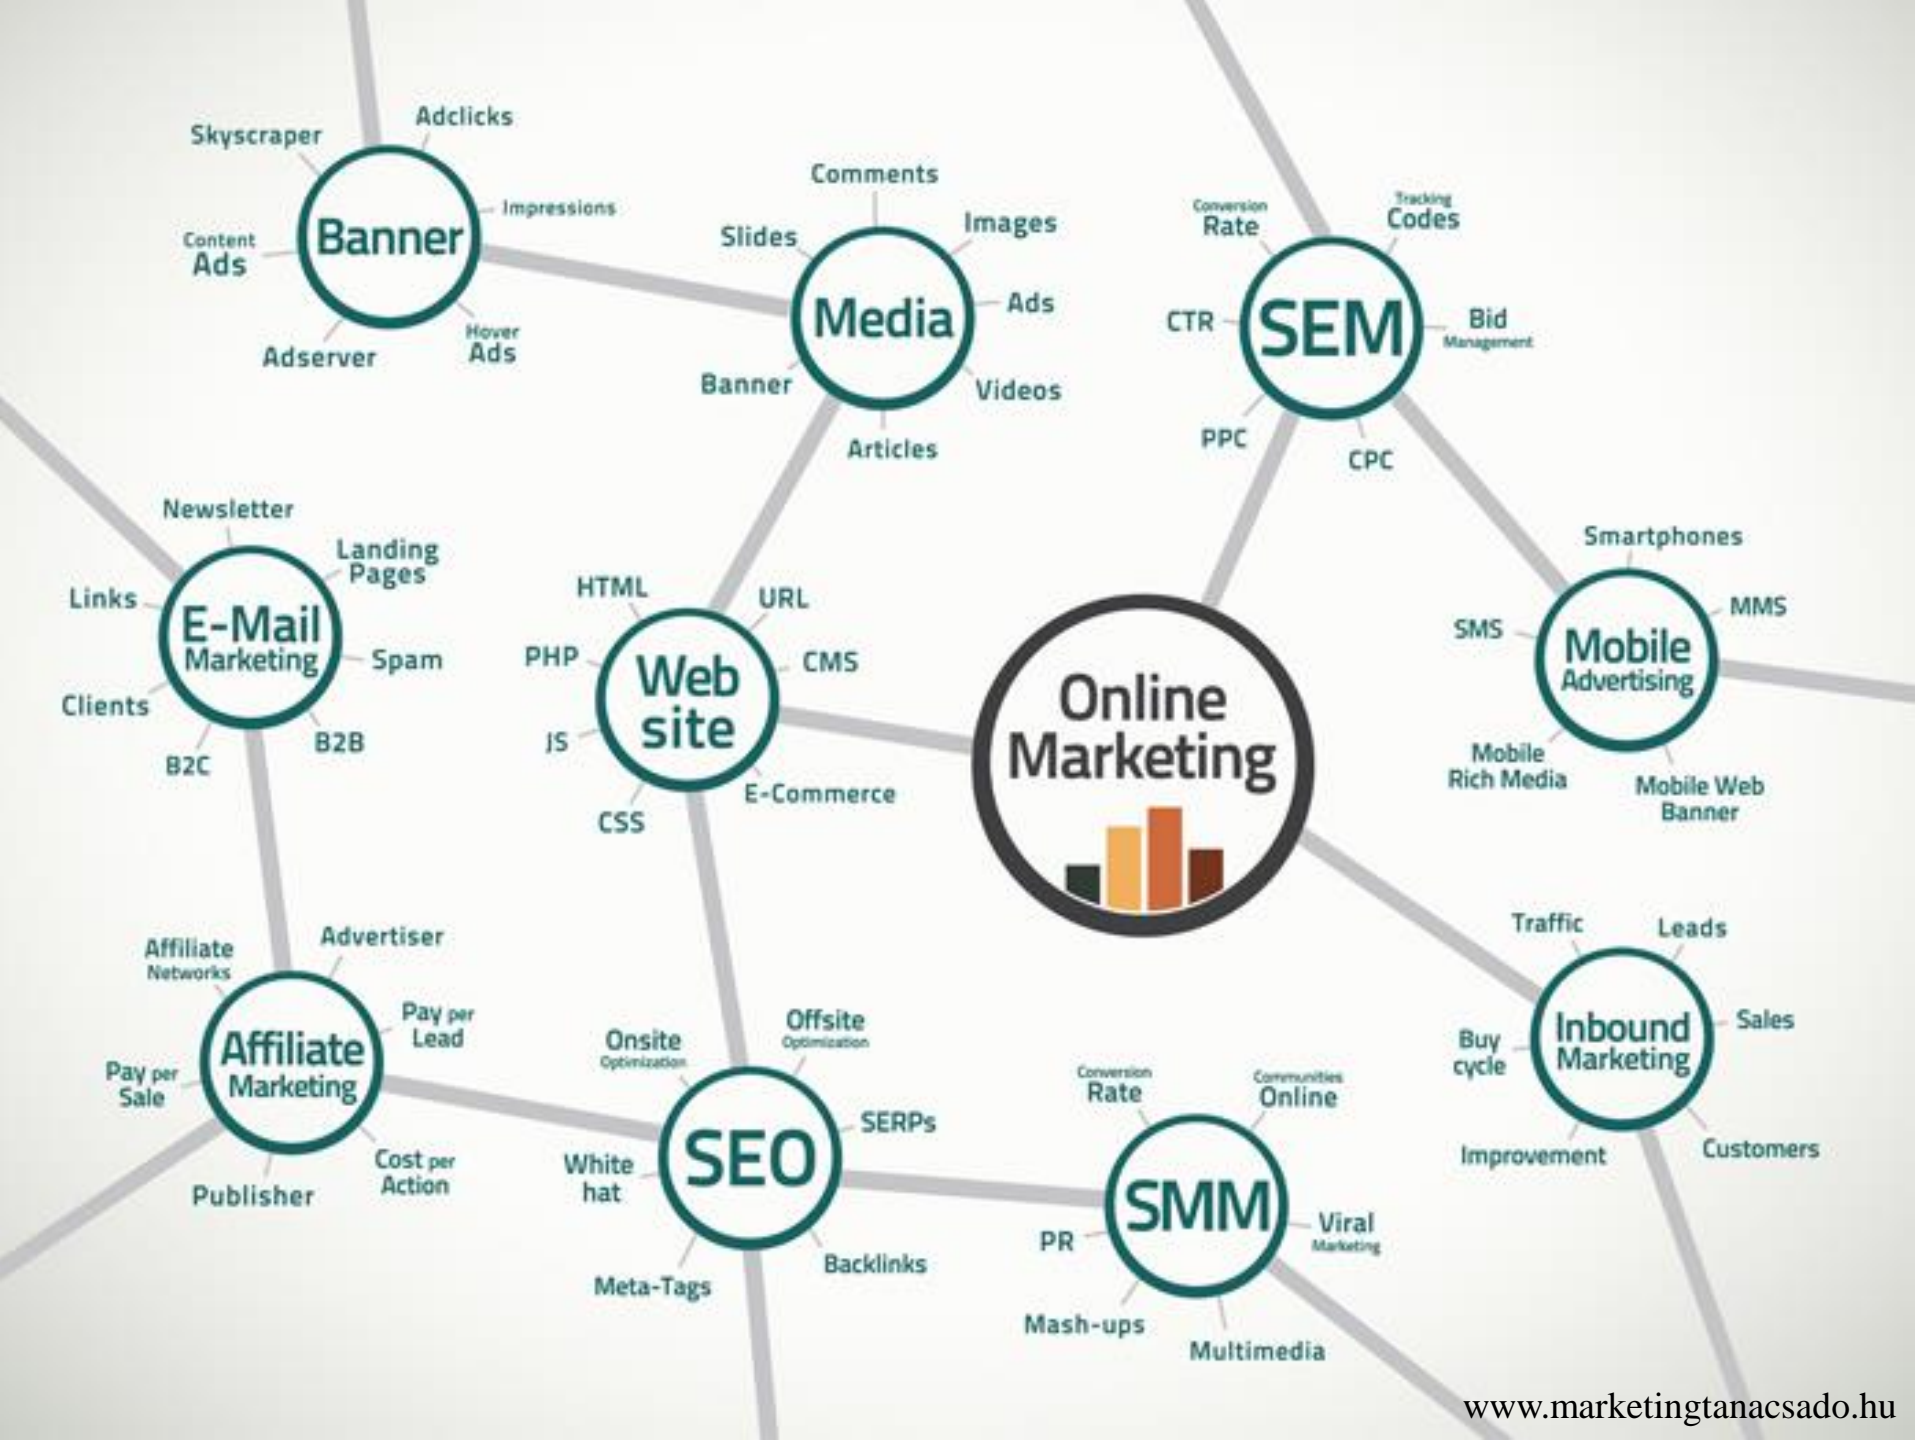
Banner
Skyscraper
Adclicks
Impressions
Content Ads
Hover Ads
Adserver

Media
Comments
Slides
Images
Ads
Videos
Banner
Articles

SEM
Conversion Rate
Tracking Codes
CTR
Bid Management
PPC
CPC

E-Mail Marketing
Newsletter
Landing Pages
Links
Spam
Clients
B2B
B2C

Web site
HTML
URL
PHP
CMS
JS
E-Commerce
CSS

Online Marketing

Mobile Advertising
Smartphones
SMS
MMS
Mobile Rich Media
Mobile Web Banner

Affiliate Marketing
Affiliate Networks
Advertiser
Pay per Lead
Pay per Sale
Cost per Action
Publisher

SEO
Onsite Optimization
Offsite Optimization
SERPs
White hat
Backlinks
Meta-Tags

SMM
Conversion Rate
Communities Online
PR
Viral Marketing
Mash-ups
Multimedia

Inbound Marketing
Traffic
Leads
Sales
Buy cycle
Improvement
Customers

www.marketingtanacsado.hu